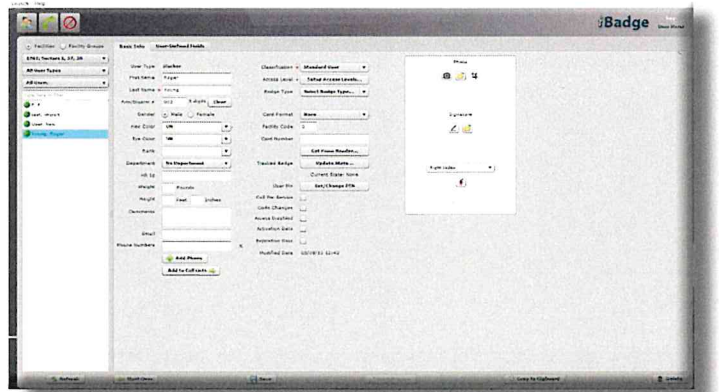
Launch Help

iBadge

Facilities Facility Groups

Basic Info User-Defined Fields

All User Types

All Users

User Type Worker
First Name Roger
Last Name Young
Ann/Soc Sec # 9 digits Clear
Gender Male Female
Hair Color UN
Eye Color UN
Rank
Department No Department
Ht In
Weight Pounds
Height Feet Inches
Comments
Email
Phone Numbers
Add Phone
Add to Contacts

Classification Standard User
Access Level Setup Access Levels...
Badge Type Select Badge Type...
Card Format None
Facility Code 0
Card Number
Get From Reader...
Tracked Badge Update Mats...
Current State: None
User Pin Set/Change PIN
Cell Pin Person
Code Changes
Access Disabled
Activation Date
Expiration Date
Modified Date

Photo

Signature

Right Index

Refresh Start Over Save Copy to Clipboard Delete